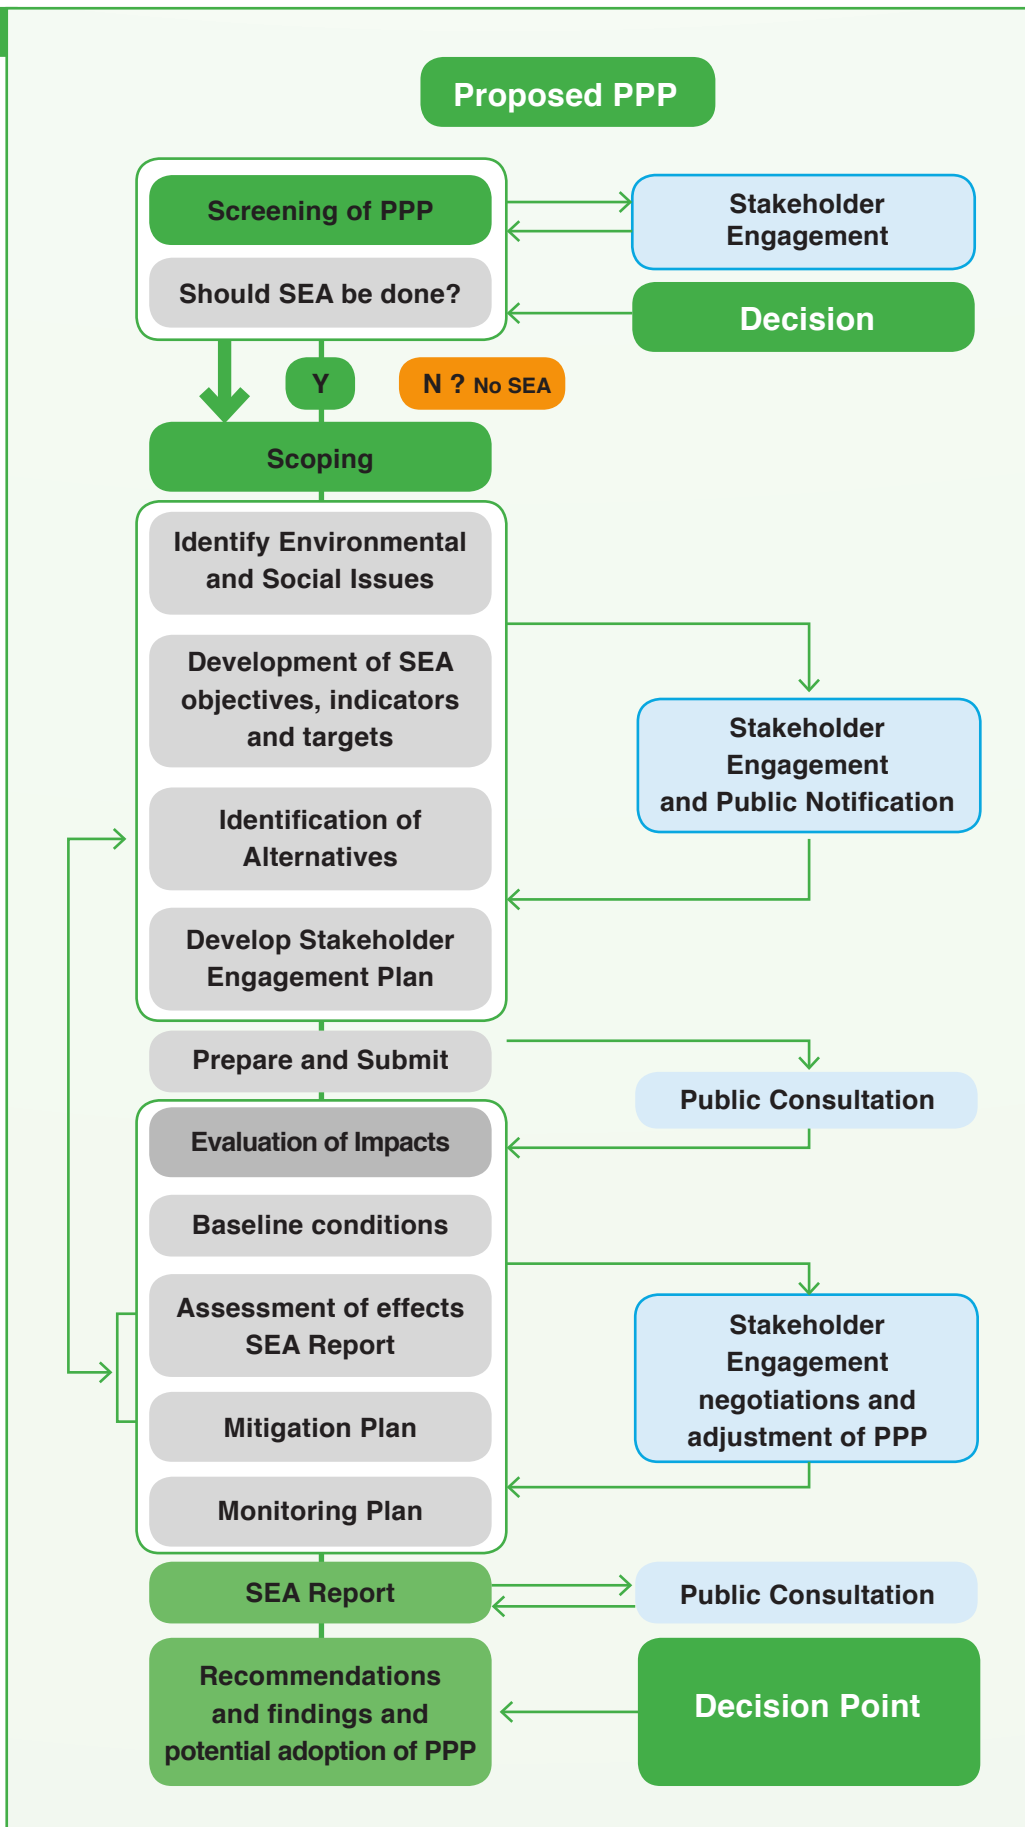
Proposed PPP

Screening of PPP

Should SEA be done?

Stakeholder Engagement

Decision

Y

N ? No SEA

Scoping

Identify Environmental and Social Issues

Development of SEA objectives, indicators and targets

Identification of Alternatives

Develop Stakeholder Engagement Plan

Stakeholder Engagement and Public Notification

Prepare and Submit

Public Consultation

Evaluation of Impacts

Baseline conditions

Assessment of effects SEA Report

Mitigation Plan

Monitoring Plan

Stakeholder Engagement negotiations and adjustment of PPP

SEA Report

Public Consultation

Recommendations and findings and potential adoption of PPP

Decision Point